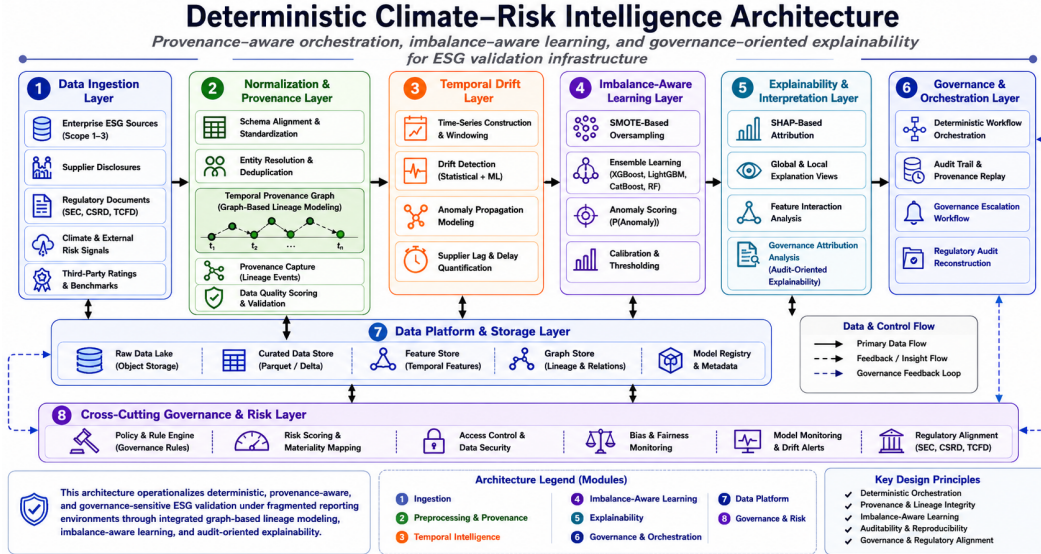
Deterministic Climate–Risk Intelligence Architecture

Provenance–aware orchestration, imbalance–aware learning, and governance–oriented explainability for ESG validation infrastructure

1 Data Ingestion Layer

Enterprise ESG Sources (Scope 1–3)

Supplier Disclosures

Regulatory Documents (SEC, CSRD, TCFD)

Climate & External Risk Signals

Third-Party Ratings & Benchmarks

2 Normalization & Provenance Layer

Schema Alignment & Standardization

Entity Resolution & Deduplication

Temporal Provenance Graph (Graph-Based Lineage Modeling)

$t_1$ $t_2$ ... $t_n$

Provenance Capture (Lineage Events)

Data Quality Scoring & Validation

3 Temporal Drift Layer

Time-Series Construction & Windowing

Drift Detection (Statistical + ML)

Anomaly Propagation Modeling

Supplier Lag & Delay Quantification

4 Imbalance-Aware Learning Layer

SMOTE-Based Oversampling

Ensemble Learning (XGBoost, LightGBM, CatBoost, RF)

Anomaly Scoring (P(Anomaly))

Calibration & Thresholding

5 Explainability & Interpretation Layer

SHAP-Based Attribution

Global & Local Explanation Views

Feature Interaction Analysis

Governance Attribution Analysis (Audit-Oriented Explainability)

6 Governance & Orchestration Layer

Deterministic Workflow Orchestration

Audit Trail & Provenance Replay

Governance Escalation Workflow

Regulatory Audit Reconstruction

7 Data Platform & Storage Layer

Raw Data Lake (Object Storage)

Curated Data Store (Parquet / Delta)

Feature Store (Temporal Features)

Graph Store (Lineage & Relations)

Model Registry & Metadata

Data & Control Flow

Primary Data Flow

Feedback / Insight Flow

Governance Feedback Loop

8 Cross-Cutting Governance & Risk Layer

Policy & Rule Engine (Governance Rules)

Risk Scoring & Materiality Mapping

Access Control & Data Security

Bias & Fairness Monitoring

Model Monitoring & Drift Alerts

Regulatory Alignment (SEC, CSRD, TCFD)

This architecture operationalizes deterministic, provenance-aware, and governance-sensitive ESG validation under fragmented reporting environments through integrated graph-based lineage modeling, imbalance-aware learning, and audit-oriented explainability.

Architecture Legend (Modules)

1 Ingestion
2 Preprocessing & Provenance
3 Temporal Intelligence
4 Imbalance-Aware Learning
5 Explainability
6 Governance & Orchestration
7 Data Platform
8 Governance & Risk

Key Design Principles

Deterministic Orchestration
Provenance & Lineage Integrity
Imbalance-Aware Learning
Auditability & Reproducibility
Governance & Regulatory Alignment